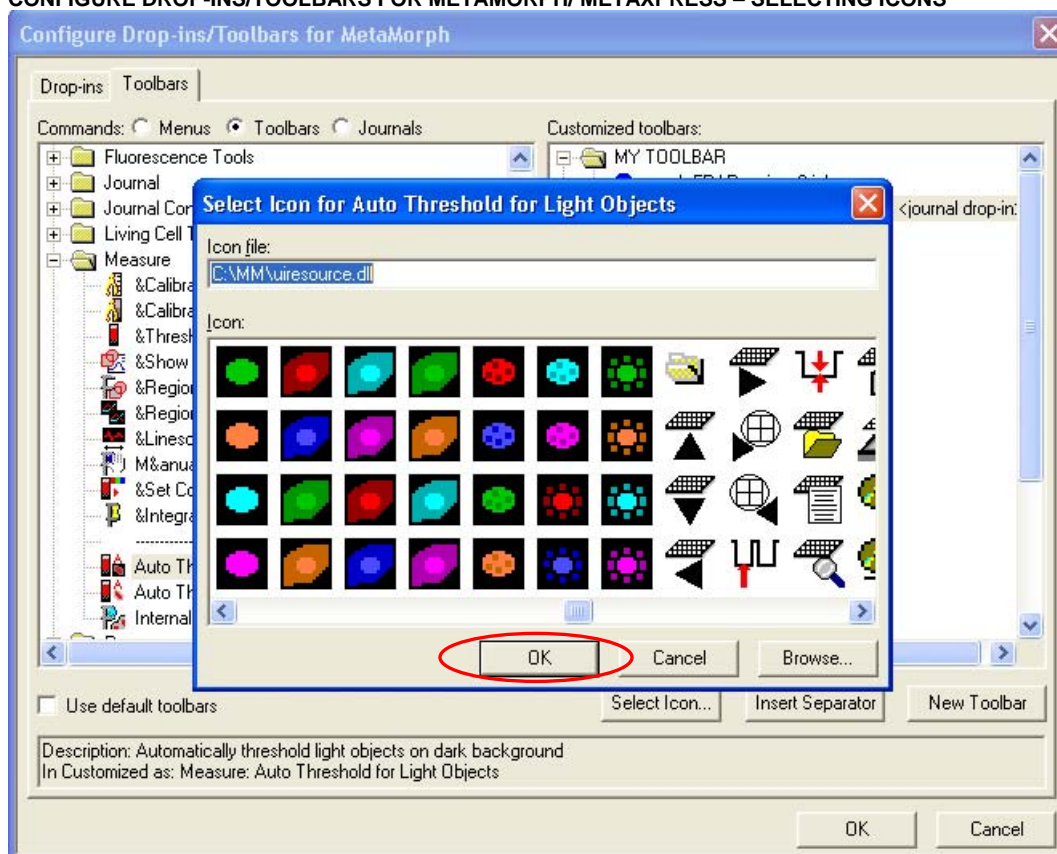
CONFIGURE DROP-INS/TOOLBARS FOR METAMORPH/ METAXPRESS – SELECTING ICONS

Configure Drop-ins/Toolbars for MetaMorph

Drop-ins Toolbars

Commands: Menus Toolbars Journals

Fluorescence Tools
Journal
Journal Cor
Living Cell T
Measure
&Calibra
&Calibra
&Thresh
&Show
&Regior
&Regior
&Linesc
M&anua
&Set Co
&Integra
Auto Th
Auto Th
Internal

Customized toolbars:

MY TOOLBAR

<journal drop-in>

Select Icon for Auto Threshold for Light Objects

Icon file:
C:\MM\uiresource.dll

Icon:

OK Cancel Browse...

Use default toolbars

Select Icon... Insert Separator New Toolbar

Description: Automatically threshold light objects on dark background
In Customized as: Measure: Auto Threshold for Light Objects

OK Cancel